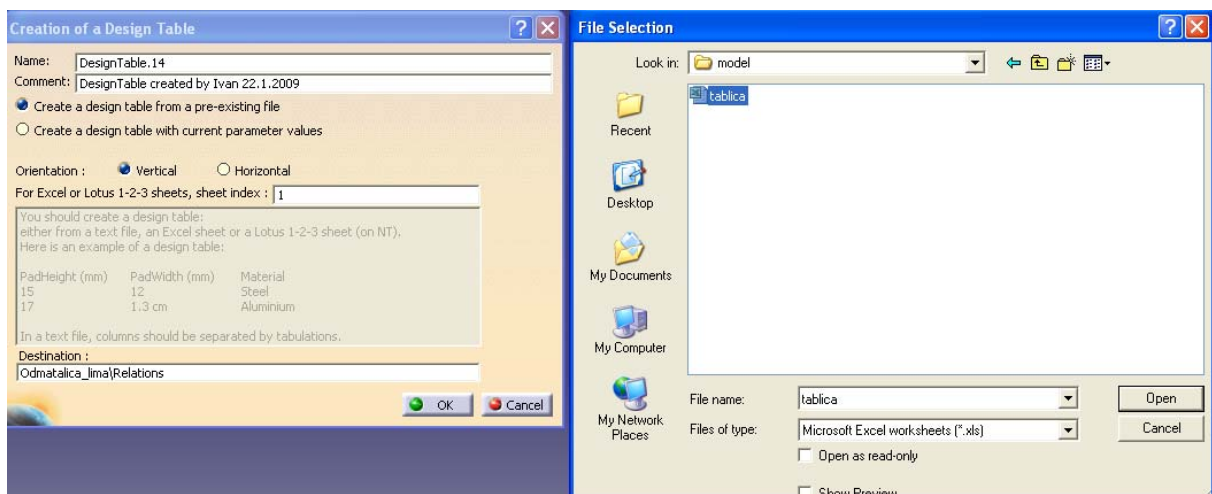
Creation of a Design Table

Name: DesignTable.14
Comment: DesignTable created by Ivan 22.1.2009

Create a design table from a pre-existing file

Create a design table with current parameter values

Orientation : Vertical Horizontal

For Excel or Lotus 1-2-3 sheets, sheet index : 1

You should create a design table:
either from a text file, an Excel sheet or a Lotus 1-2-3 sheet (on NT).
Here is an example of a design table:

| PadHeight (mm) | PadWidth (mm) | Material |
|---|---|---|
| 15 | 12 | Steel |
| 17 | 1.3 cm | Aluminium |

In a text file, columns should be separated by tabulations.

Destination :
Odmatalica_lima\Relations

OK Cancel

File Selection

Look in: model

tablica

Recent

Desktop

My Documents

My Computer

My Network Places

File name: tablica

Files of type: Microsoft Excel worksheets (*.xls)

Open as read-only

Show Preview

Open

Cancel